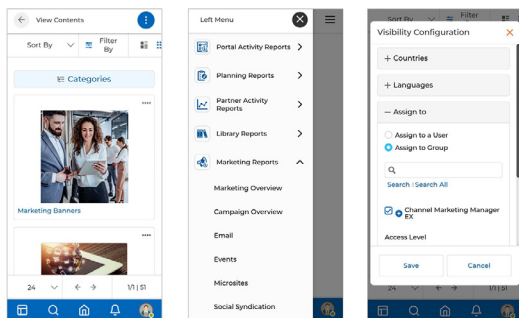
View Contents

Sort By
Filter By

Categories

Marketing Banners

24
1/1 | 51

Left Menu

Portal Activity Reports
Planning Reports
Partner Activity Reports
Library Reports
Marketing Reports
Marketing Overview
Campaign Overview
Email
Events
Microsites
Social Syndication

Sort By
Filter

Visibility Configuration

+ Countries
+ Languages
− Assign to
Assign to a User
Assign to Group
Search | Search All
Channel Marketing Manager EX
Access Level

Save
Cancel